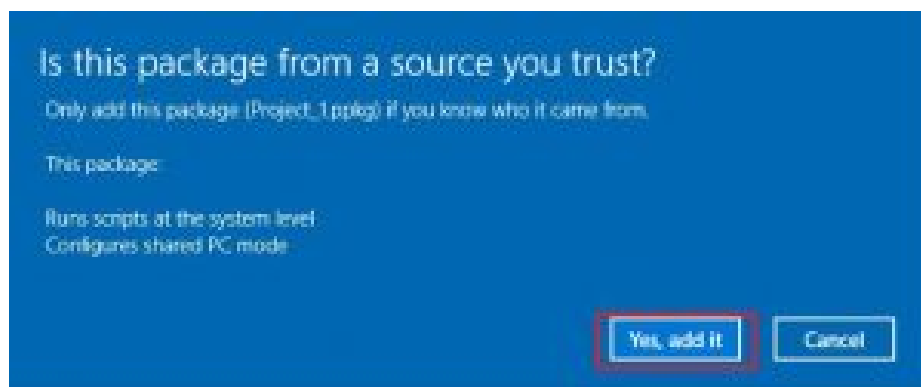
Is this package from a source you trust?

Only add this package (Project_1.ppkg) if you know who it came from.

This package:

Runs scripts at the system level
Configures shared PC mode

Yes, add it

Cancel